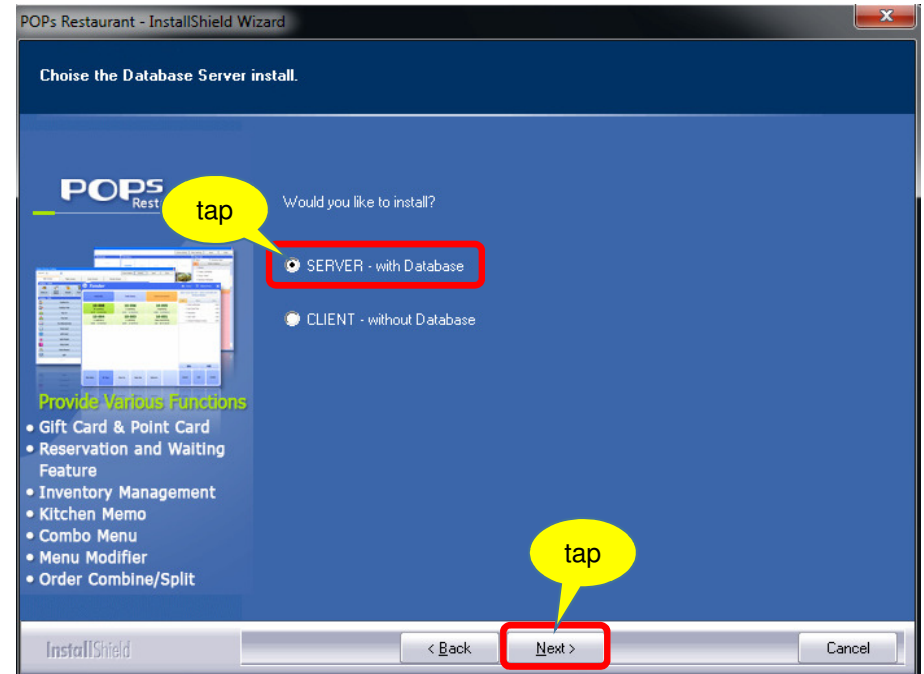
POPs Restaurant - InstallShield Wizard

Choise the Database Server install.

POPs Rest

tap

Would you like to install?

SERVER - with Database

CLIENT - without Database

Provide Various Functions
• Gift Card & Point Card
• Reservation and Waiting Feature
• Inventory Management
• Kitchen Memo
• Combo Menu
• Menu Modifier
• Order Combine/Split

tap

InstallShield

< Back

Next >

Cancel